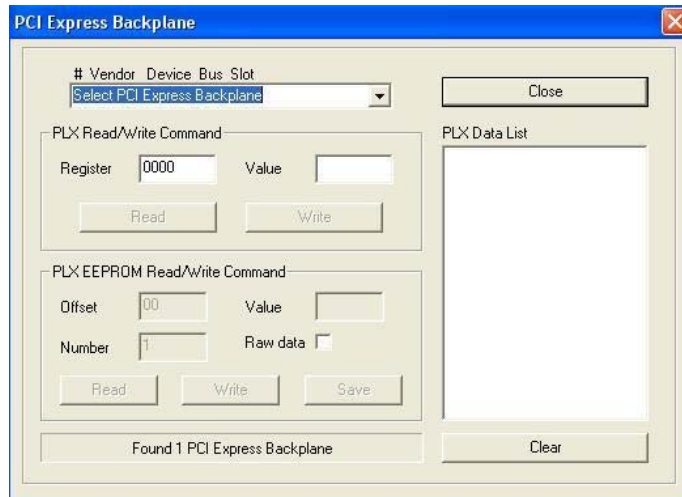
PCI Express Backplane

# Vendor Device Bus Slot
Select PCI Express Backplane

Close

PLX Read/Write Command

Register 0000 Value

Read Write

PLX Data List

PLX EEPROM Read/Write Command

Offset 00 Value

Number 1 Raw data

Read Write Save

Found 1 PCI Express Backplane

Clear